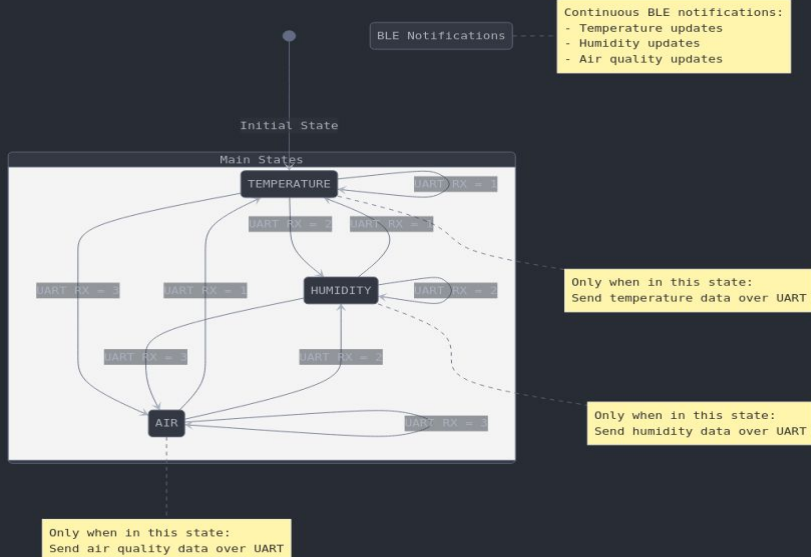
BLE Notifications

Continuous BLE notifications:
- Temperature updates
- Humidity updates
- Air quality updates

Initial State

Main States

TEMPERATURE

UART RX = 1

UART RX = 2

UART RX = 1

HUMIDITY

UART RX = 2

UART RX = 3

UART RX = 1

UART RX = 2

UART RX = 3

UART RX = 2

AIR

UART RX = 3

Only when in this state:
Send temperature data over UART

Only when in this state:
Send humidity data over UART

Only when in this state:
Send air quality data over UART